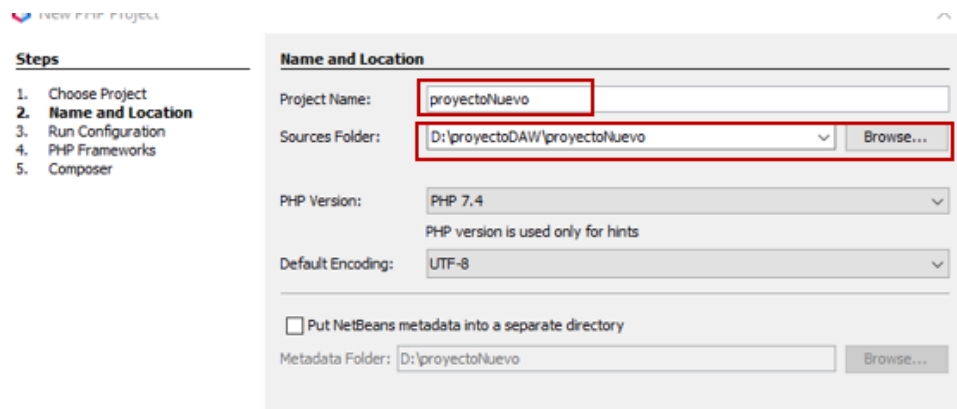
New PHP Project

Steps

1. Choose Project
2. Name and Location
3. Run Configuration
4. PHP Frameworks
5. Composer

Name and Location

Project Name: proyectoNuevo

Sources Folder: D:\proyectoDAW\proyectoNuevo Browse...

PHP Version: PHP 7.4

PHP version is used only for hints

Default Encoding: UTF-8

Put NetBeans metadata into a separate directory

Metadata Folder: D:\proyectoNuevo Browse...